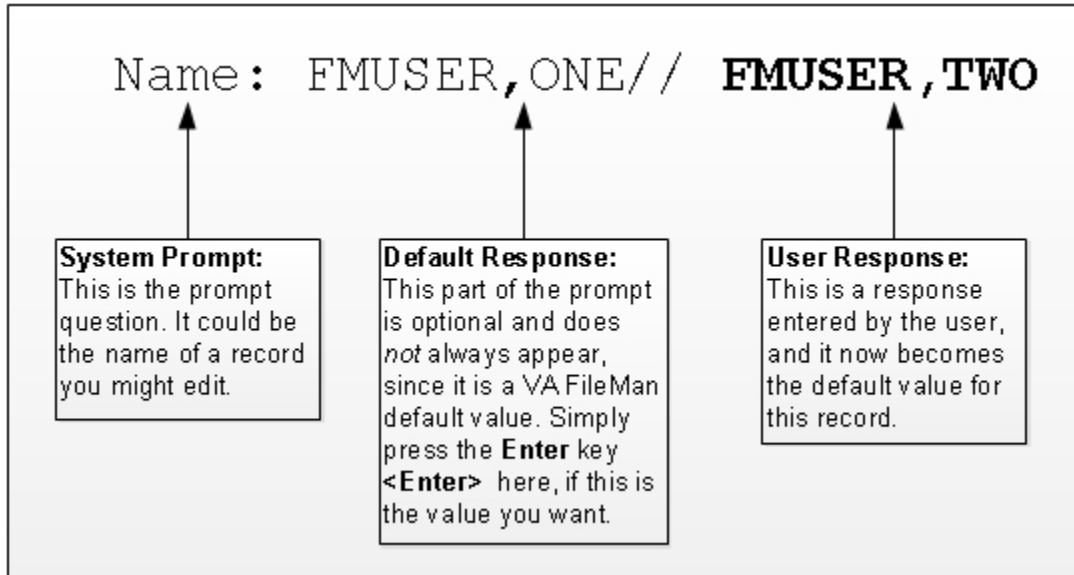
Name: FMUSER,ONE// FMUSER,TWO

System Prompt:
This is the prompt question. It could be the name of a record you might edit.

Default Response:
This part of the prompt is optional and does not always appear, since it is a VA FileMan default value. Simply press the Enter key <Enter> here, if this is the value you want.

User Response:
This is a response entered by the user, and it now becomes the default value for this record.